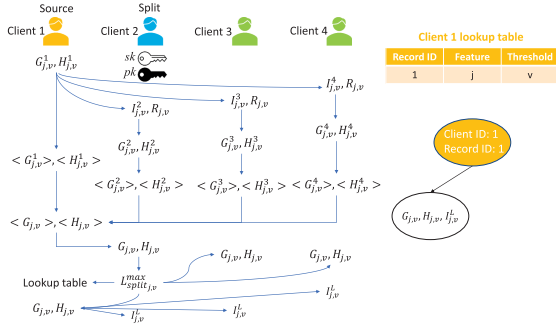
Source

Split

Client 1

Client 2

Client 3

Client 4

$sk$

$pk$

$G_{j,v}^1, H_{j,v}^1$

$I_{j,v}^4, R_{j,v}$

$I_{j,v}^2, R_{j,v}$

$I_{j,v}^3, R_{j,v}$

$G_{j,v}^4, H_{j,v}^4$

$G_{j,v}^2, H_{j,v}^2$

$G_{j,v}^3, H_{j,v}^3$

$< G_{j,v}^1 >, < H_{j,v}^1 >$

$< G_{j,v}^2 >, < H_{j,v}^2 >$

$< G_{j,v}^3 >, < H_{j,v}^3 >$

$< G_{j,v}^4 >, < H_{j,v}^4 >$

$< G_{j,v} >, < H_{j,v} >$

$G_{j,v}, H_{j,v}$

Lookup table

$L_{split_{j,v}}^{max}$

$G_{j,v}, H_{j,v}$

$G_{j,v}, H_{j,v}$

$G_{j,v}, H_{j,v}$

$I_{j,v}^L$

$I_{j,v}^L$

$I_{j,v}^L$

Client 1 lookup table

| Record ID | Feature | Threshold |
|---|---|---|
| 1 | j | v |

Client ID: 1
Record ID: 1

$G_{j,v}, H_{j,v}, I_{j,v}^L$